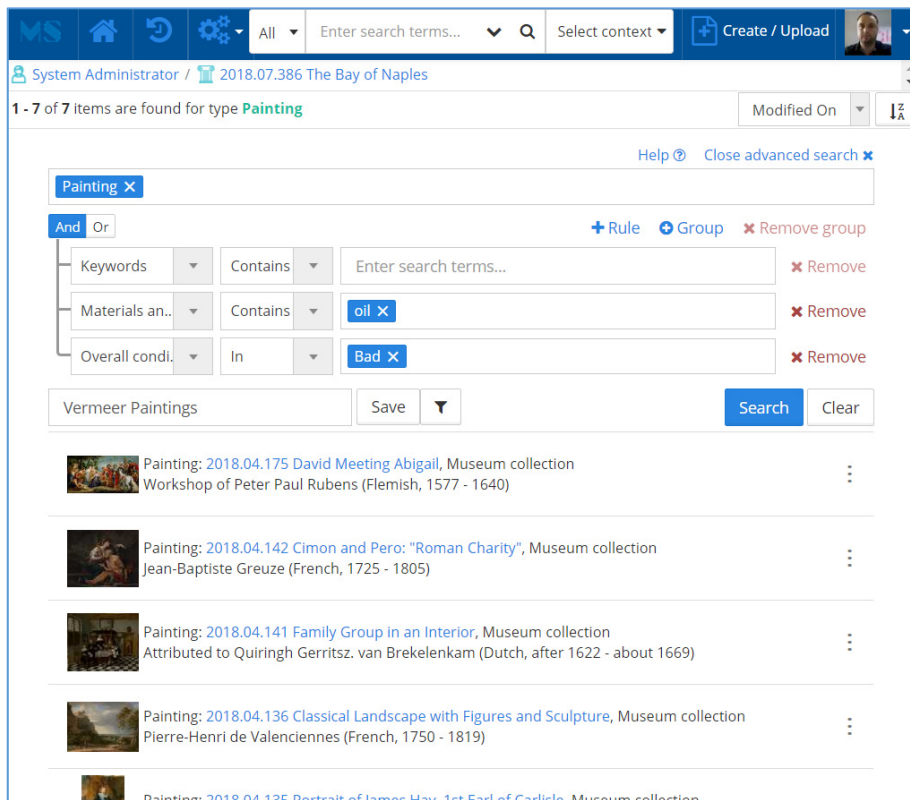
MS All Enter search terms... Select context Create / Upload

System Administrator / 2018.07.386 The Bay of Naples

1 - 7 of 7 items are found for type Painting

Modified On

Help ⓘ Close advanced search ✖

Painting ✕

And Or

+Rule +Group ✖ Remove group

Keywords Contains Enter search terms... ✖ Remove

Materials an.. Contains oil ✕ ✖ Remove

Overall condi.. In Bad ✕ ✖ Remove

Vermeer Paintings Save

Search Clear

Painting: 2018.04.175 David Meeting Abigail, Museum collection
Workshop of Peter Paul Rubens (Flemish, 1577 - 1640)

Painting: 2018.04.142 Cimon and Pero: "Roman Charity", Museum collection
Jean-Baptiste Greuze (French, 1725 - 1805)

Painting: 2018.04.141 Family Group in an Interior, Museum collection
Attributed to Quiringh Gerritsz. van Brekelenkam (Dutch, after 1622 - about 1669)

Painting: 2018.04.136 Classical Landscape with Figures and Sculpture, Museum collection
Pierre-Henri de Valenciennes (French, 1750 - 1819)

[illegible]